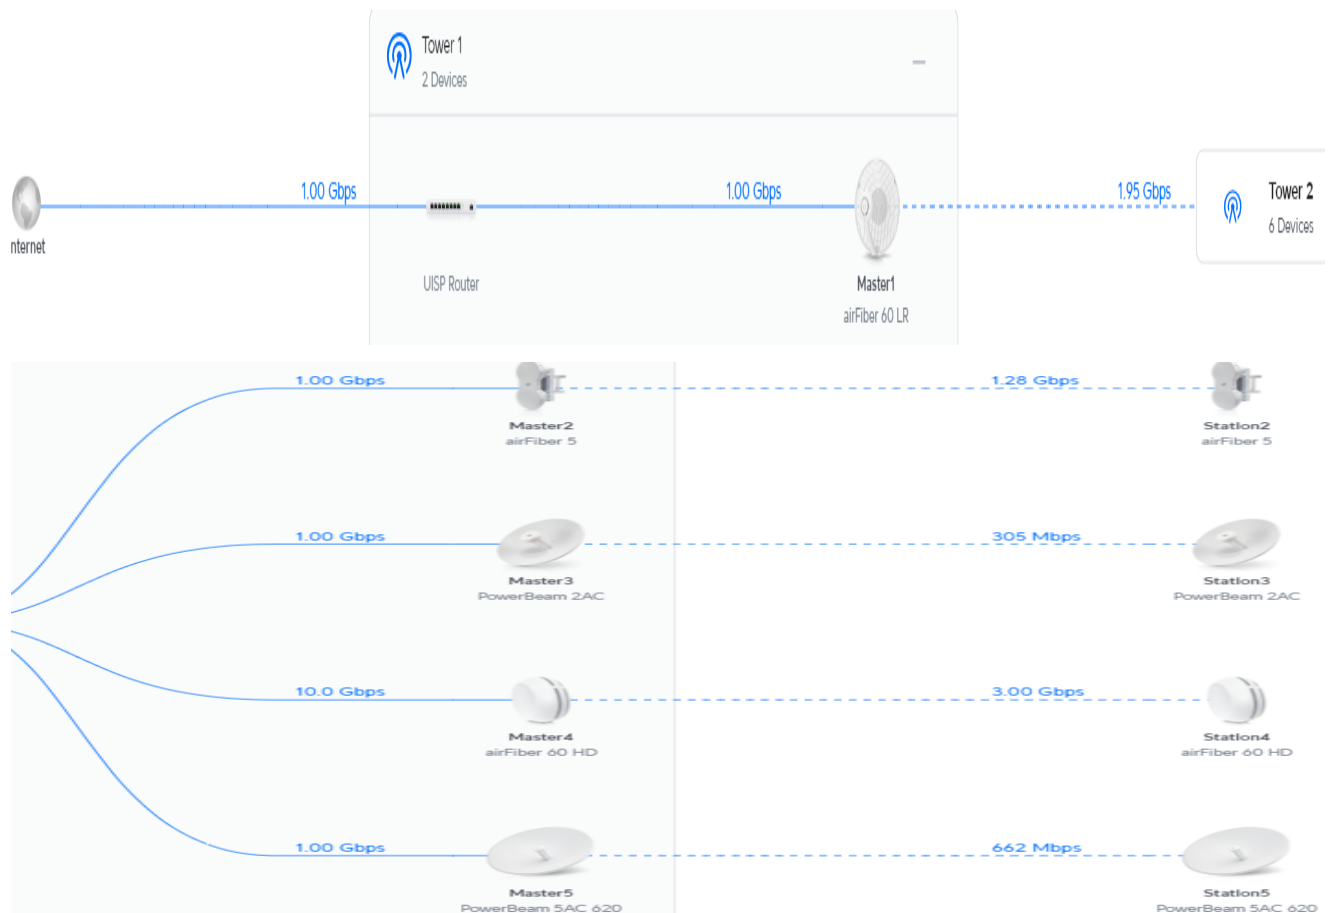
Tower 1
2 Devices

—

nternet

1.00 Gbps

UISP Router

1.00 Gbps

Master1
airFiber 60 LR

1.95 Gbps

Tower 2
6 Devices

1.00 Gbps

Master2
airFiber 5

1.28 Gbps

Station2
airFiber 5

1.00 Gbps

Master3
PowerBeam 2AC

305 Mbps

Station3
PowerBeam 2AC

10.0 Gbps

Master4
airFiber 60 HD

3.00 Gbps

Station4
airFiber 60 HD

1.00 Gbps

Master5
PowerBeam 5AC 620

662 Mbps

Station5
PowerBeam 5AC 620